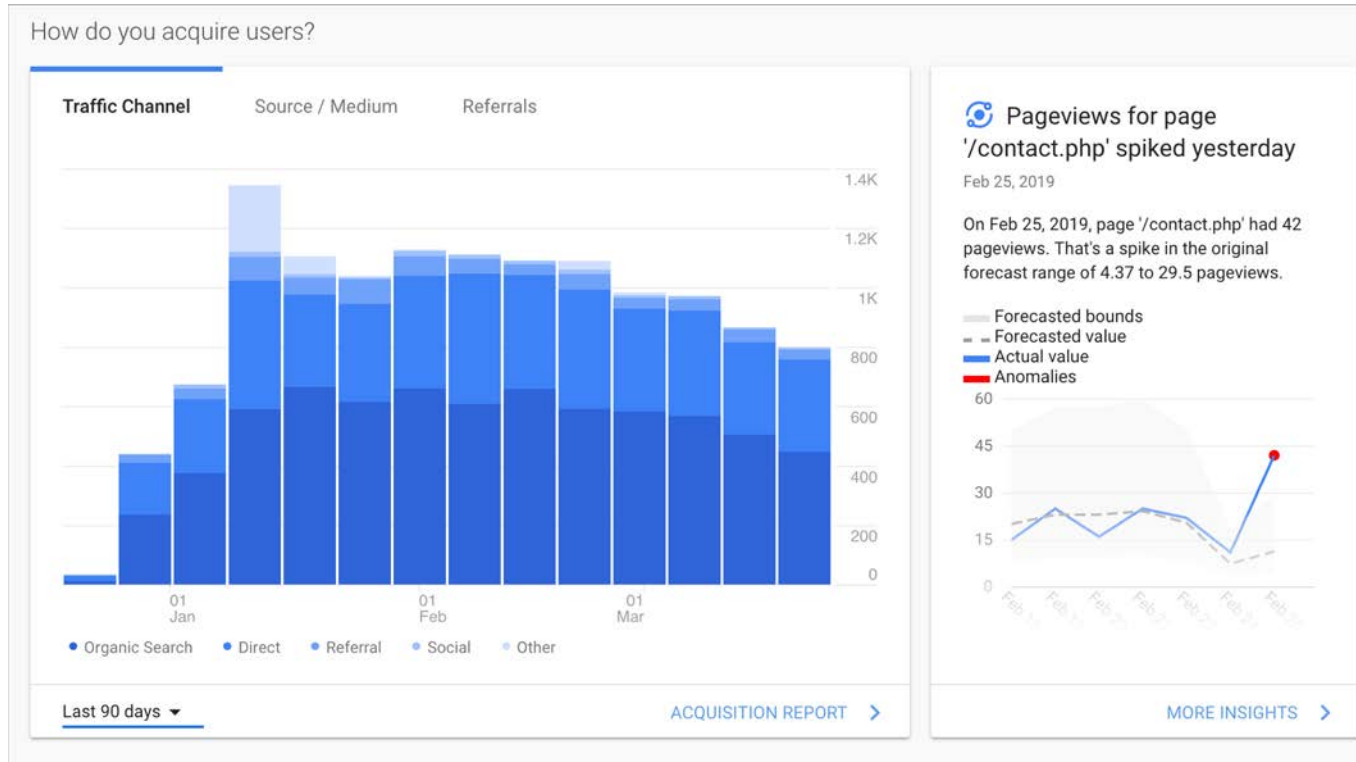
How do you acquire users?

Traffic Channel

Source / Medium

Referrals

1.4K
1.2K
1K
800
600
400
200
0

01
Jan

01
Feb

01
Mar

• Organic Search • Direct • Referral • Social • Other

Last 90 days ▾

ACQUISITION REPORT >

Pageviews for page '/contact.php' spiked yesterday

Feb 25, 2019

On Feb 25, 2019, page '/contact.php' had 42 pageviews. That's a spike in the original forecast range of 4.37 to 29.5 pageviews.

Forecasted bounds
Forecasted value
Actual value
Anomalies

60
45
30
15
0

Feb 1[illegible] Feb 1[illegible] Feb 2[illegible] Feb 2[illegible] Feb 2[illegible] Feb 2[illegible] Feb 2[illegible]

MORE INSIGHTS >